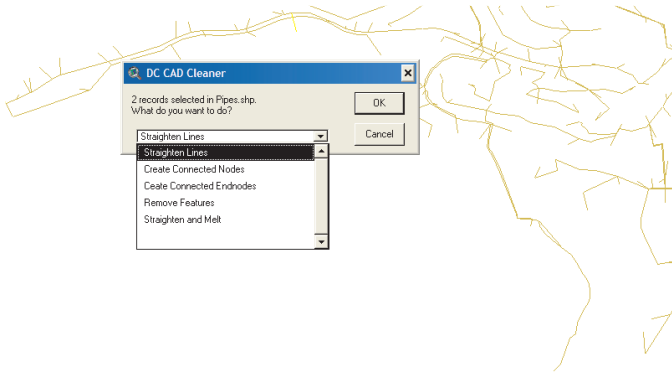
DC CAD Cleaner

2 records selected in Pipes.shp.
What do you want to do?

OK

Cancel

Straighten Lines

Straighten Lines
Create Connected Nodes
Ceate Connected Endnodes
Remove Features
Straighten and Melt